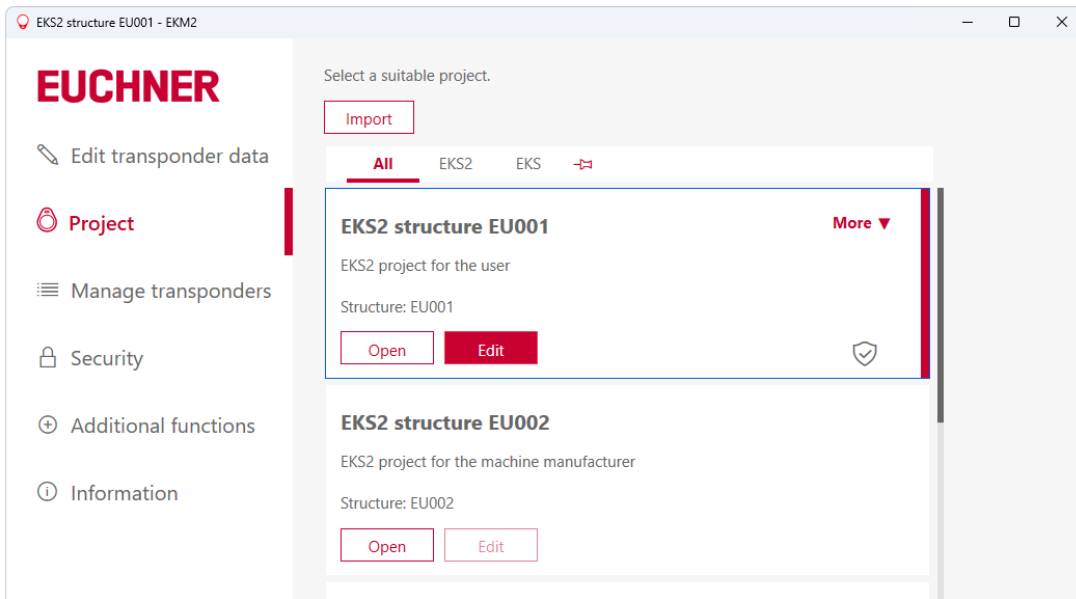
EKS2 structure EU001 - EKM2

EUCHNER

Edit transponder data

Project

Manage transponders

Security

Additional functions

Information

Select a suitable project.

Import

All EKS2 EKS

EKS2 structure EU001

More ▼

EKS2 project for the user

Structure: EU001

Open Edit

EKS2 structure EU002

EKS2 project for the machine manufacturer

Structure: EU002

Open Edit